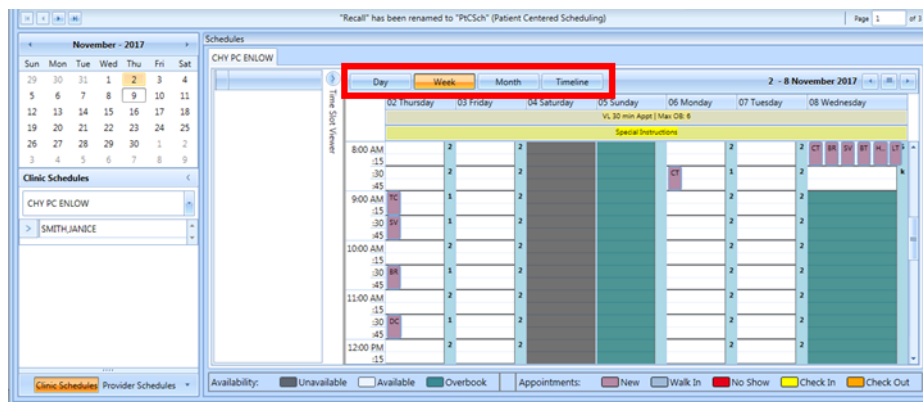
"Recall" has been renamed to "PtCSch" (Patient Centered Scheduling)

Page 1 of 1

November - 2017

| Sun | Mon | Tue | Wed | Thu | Fri | Sat |
|---|---|---|---|---|---|---|
| 29 | 30 | 31 | 1 | 2 | 3 | 4 |
| 5 | 6 | 7 | 8 | 9 | 10 | 11 |
| 12 | 13 | 14 | 15 | 16 | 17 | 18 |
| 19 | 20 | 21 | 22 | 23 | 24 | 25 |
| 26 | 27 | 28 | 29 | 30 | 1 | 2 |
| 3 | 4 | 5 | 6 | 7 | 8 | 9 |

Clinic Schedules

CHY PC ENLOW

SMITH,JANICE

Schedules

CHY PC ENLOW

Time Slot Viewer

Day Week Month Timeline

2 - 8 November 2017

02 Thursday 03 Friday 04 Saturday 05 Sunday 06 Monday 07 Tuesday 08 Wednesday

VL 30 min Appt | Max OB: 6

Special Instructions

8:00 AM :15 :30 :45 9:00 AM :15 :30 :45 10:00 AM :15 :30 :45 11:00 AM :15 :30 :45 12:00 PM :15

TC SV BR DC CT CT BR SV BT HL LT

2 2 2 2 2 2 1 2 2 2 2 2 1 2 2 2 2 2 2 1 1 2 2 2 2 2 2 2 2 2 2 2 2 2 2 2 2 2

Clinic Schedules Provider Schedules

Availability: Unavailable Available Overbook

Appointments: New Walk In No Show Check In Check Out